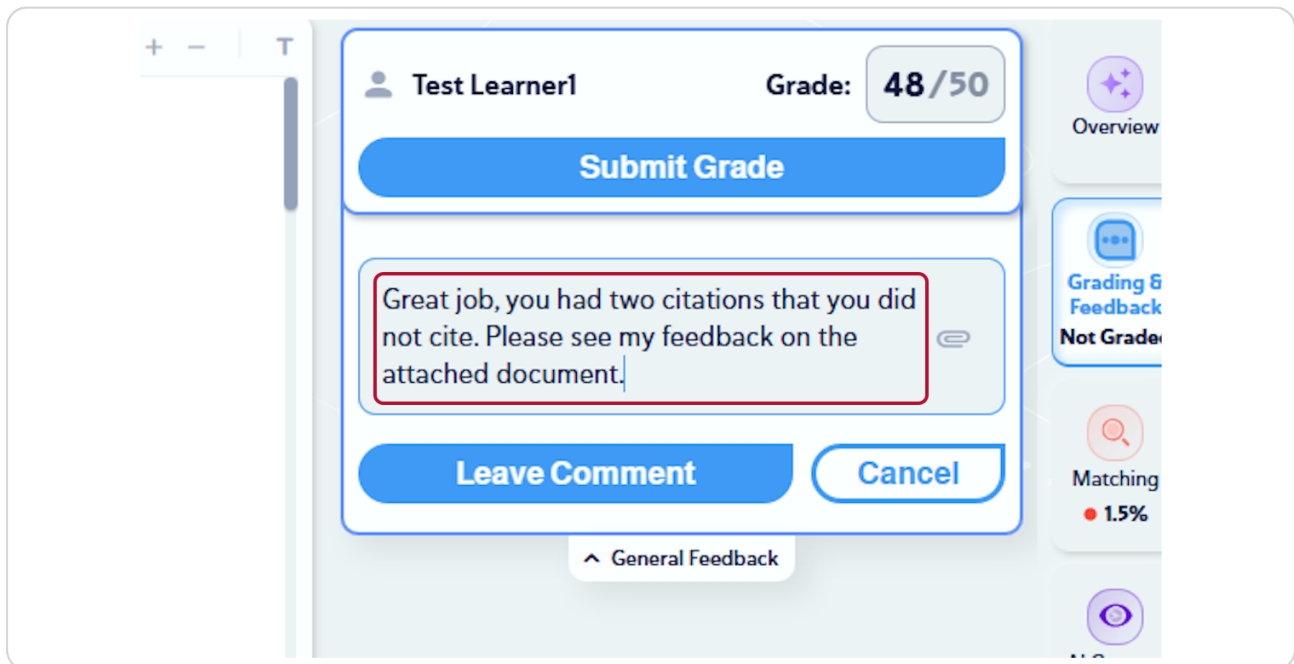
+ − T

Test Learner1

Grade: 48/50

Submit Grade

Great job, you had two citations that you did not cite. Please see my feedback on the attached document.

Leave Comment

Cancel

General Feedback

Overview

Grading & Feedback

Not Graded

Matching

1.5%